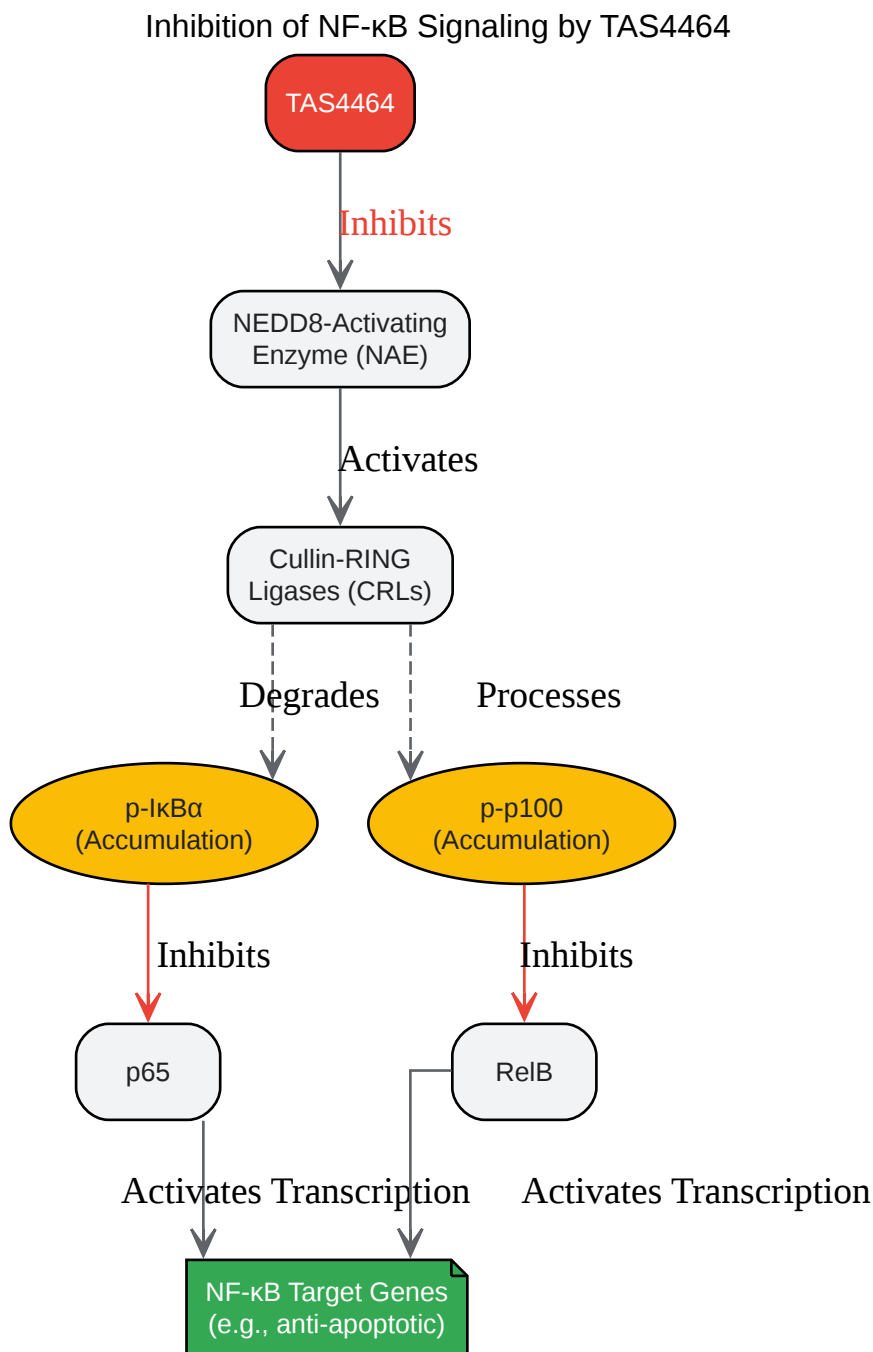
Inhibition of NF-κB Signaling by TAS4464

TAS4464

Inhibits

NEDD8-Activating Enzyme (NAE)

Activates

Cullin-RING Ligases (CRLs)

Degrades

Processes

p-IκBα (Accumulation)

p-p100 (Accumulation)

Inhibits

Inhibits

p65

RelB

Activates Transcription

Activates Transcription

NF-κB Target Genes (e.g., anti-apoptotic)